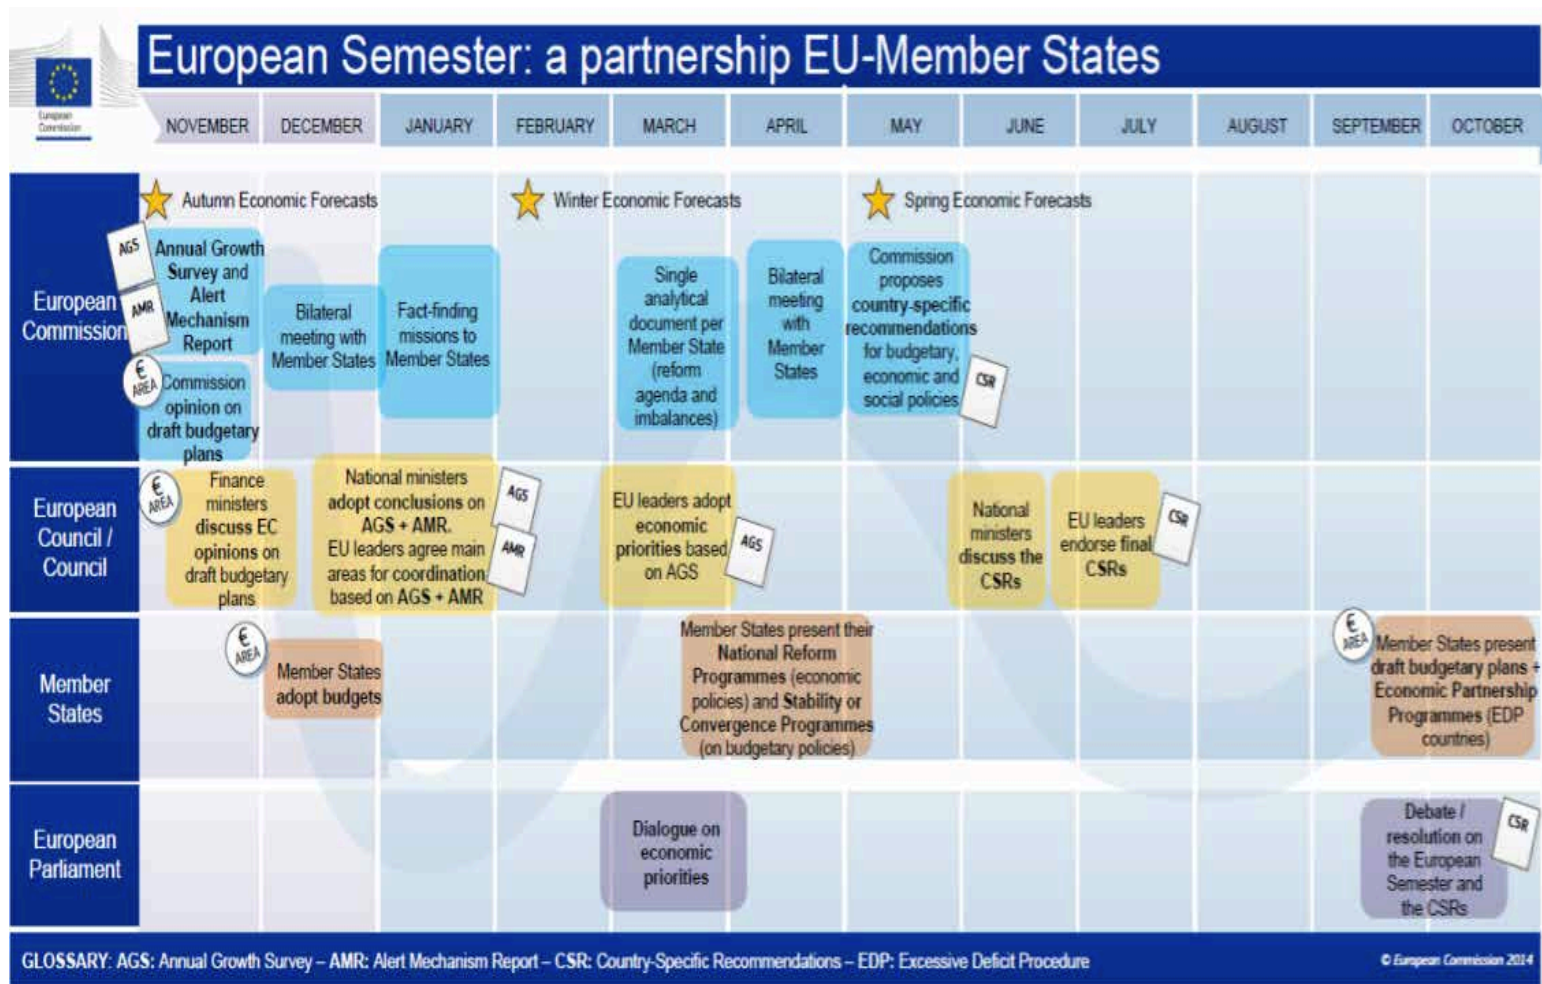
European Commission

European Semester: a partnership EU-Member States

NOVEMBER | DECEMBER | JANUARY | FEBRUARY | MARCH | APRIL | MAY | JUNE | JULY | AUGUST | SEPTEMBER | OCTOBER

Autumn Economic Forecasts

Winter Economic Forecasts

Spring Economic Forecasts

European Commission

AGS

AMR

Annual Growth Survey and Alert Mechanism Report

€ AREA

Commission opinion on draft budgetary plans

Bilateral meeting with Member States

Fact-finding missions to Member States

Single analytical document per Member State (reform agenda and imbalances)

Bilateral meeting with Member States

Commission proposes country-specific recommendations for budgetary, economic and social policies

CSR

European Council / Council

€ AREA

Finance ministers discuss EC opinions on draft budgetary plans

National ministers adopt conclusions on AGS + AMR. EU leaders agree main areas for coordination based on AGS + AMR

AGS

AMR

EU leaders adopt economic priorities based on AGS

AGS

National ministers discuss the CSRs

EU leaders endorse final CSRs

CSR

Member States

€ AREA

Member States adopt budgets

Member States present their National Reform Programmes (economic policies) and Stability or Convergence Programmes (on budgetary policies)

€ AREA

Member States present draft budgetary plans + Economic Partnership Programmes (EDP countries)

European Parliament

Dialogue on economic priorities

Debate / resolution on the European Semester and the CSRs

CSR

GLOSSARY: AGS: Annual Growth Survey – AMR: Alert Mechanism Report – CSR: Country-Specific Recommendations – EDP: Excessive Deficit Procedure

© European Commission 2014